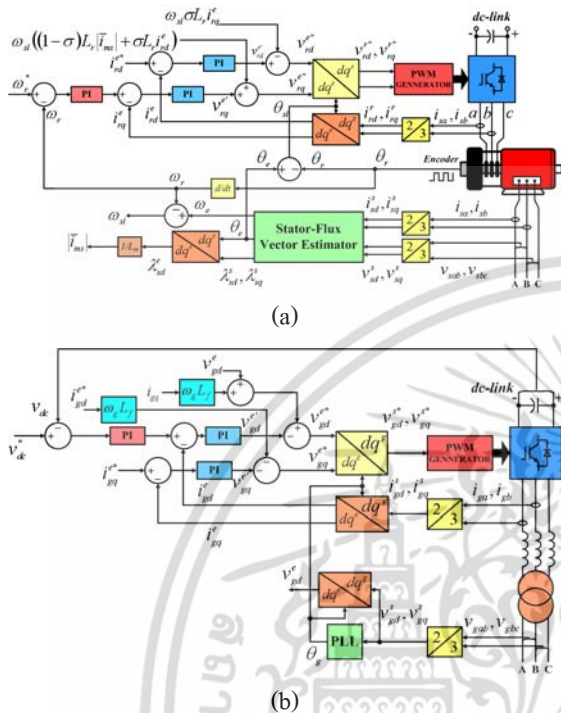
$\omega_{sl}\sigma L_r i^e_{rq}$
$\omega_{sl}\left((1-\sigma)L_r|\bar{i}_{ms}|+\sigma L_r i^e_{rd}\right)$
$i^{e*}_{rd}$
PI
$v'_{rd}$
$v^{e*}_{rd}$
$v^{r*}_{rd}, v^{r*}_{rq}$
dc-link
$\omega^*_r$
PI
PI
$v^{e*}_{rq}$
$dq^e$
$dq^r$
PWM GENERATOR
$\omega_r$
$i^{e*}_{rq}$
$i^e_{rq}$
$i^e_{rd}$
$\theta_{sl}$
$dq^r$
$dq^e$
$i^r_{rd}, i^r_{rq}$
2/3
$i_{ra}, i_{rb}$
a b c
$\theta_e$
$\theta_r$
$\theta_r$
Encoder
$\omega_r$
d/dt
$\omega_e$
$\omega_{sl}$
$\theta_e$
$i^s_{sd}, i^s_{sq}$
2/3
$i_{sa}, i_{sb}$
$|\bar{i}_{ms}|$
$1/L_m$
$dq^e$
$dq^s$
Stator-Flux Vector Estimator
2/3
$\lambda^e_{sd}$
$\lambda^s_{sd}, \lambda^s_{sq}$
$v^s_{sd}, v^s_{sq}$
$v_{sab}, v_{sbc}$
A B C
(a)
$v^e_{gd}$
$i^{e*}_{gd}$
$\omega_e L_f$
$i_{gq}$
$\omega_g L_f$
dc-link
$v_{dc}$
PI
PI
$v^{e'}_{gd}$
$v^{e*}_{gd}$
$v^{s*}_{gd}, v^{s*}_{gq}$
$v^*_{dc}$
$dq^s$
$dq^e$
PWM GENERATOR
$i^{e*}_{gq}$
PI
$v^{e'}_{gq}$
$v^{e*}_{gq}$
$i^e_{gd}$
$i^s_{gd}, i^s_{gq}$
$i_{ga}, i_{gb}$
$dq^s$
$dq^e$
2/3
$i^e_{gq}$
$v^e_{gd}$
$dq^e$
$dq^s$
$v^s_{gd}, v^s_{gq}$
PLL
$v_{gab}, v_{gbc}$
2/3
$\theta_g$
A B C
(b)